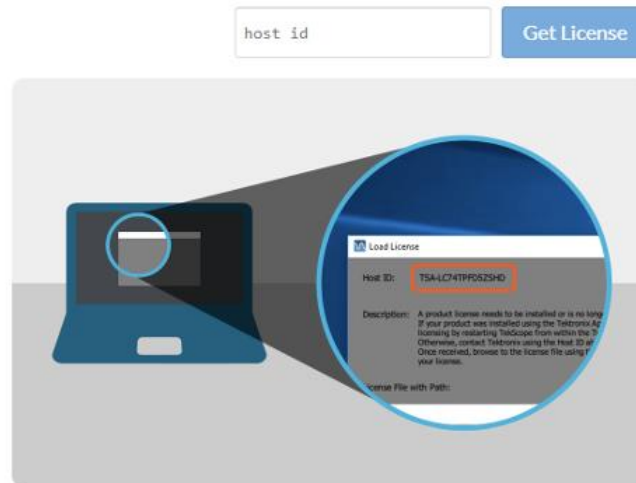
host id

Get License

Load License

Host ID: TSA-LC74TPFD5ZSHD

Description: A product license needs to be installed or is no long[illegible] If your product was installed using the Tektronix A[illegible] licensing by restarting TekScope from within the T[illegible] Otherwise, contact Tektronix using the Host ID a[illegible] Once received, browse to the license file using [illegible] your license.

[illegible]icense File with Path: